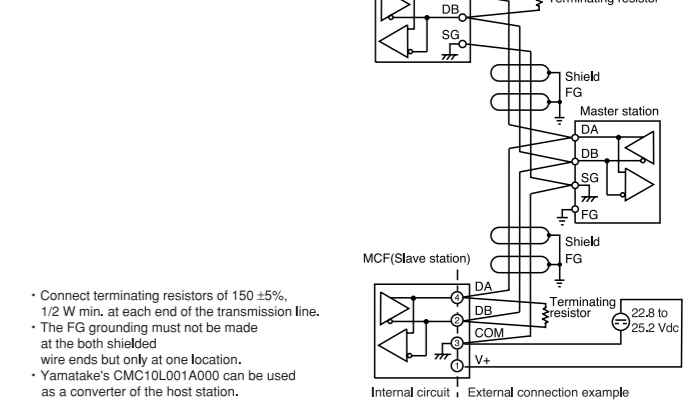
Terminating resistor
DB
SG
Shield
FG
Master station
DA
DB
SG
FG
Shield
FG
MCF(Slave station)
DA
4
Terminating resistor
22.8 to 25.2 Vdc
2
DB
COM
3
V+
1
Internal circuit
External connection example

· Connect terminating resistors of 150 ±5%, 1/2 W min. at each end of the transmission line.
· The FG grounding must not be made at the both shielded wire ends but only at one location.
· Yamatake's CMC10L001A000 can be used as a converter of the host station.